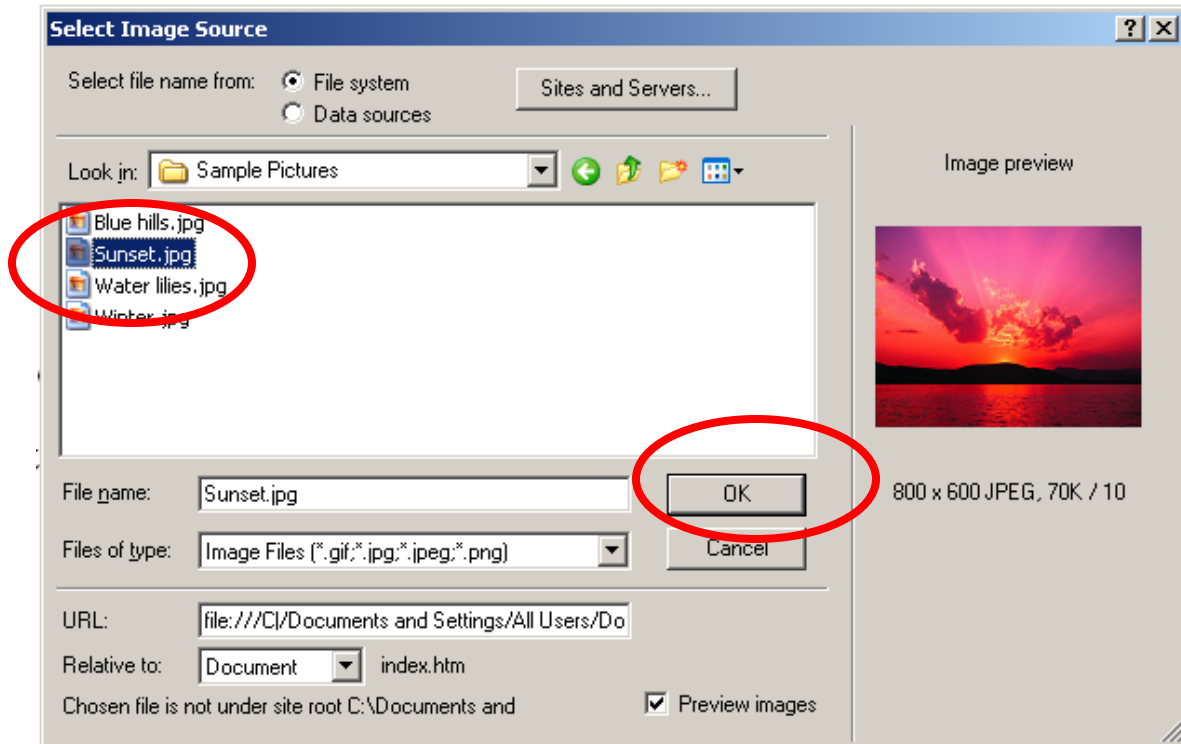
Select Image Source

?

Select file name from: File system

Data sources

Sites and Servers...

Look in: Sample Pictures

Blue hills.jpg

Sunset.jpg

Water lilies.jpg

Winter.jpg

Image preview

File name: Sunset.jpg

OK

800 x 600 JPEG, 70K / 10

Files of type: Image Files (*.gif;*.jpg;*.jpeg;*.png)

Cancel

URL: file:///C|/Documents and Settings/All Users/Do

Relative to: Document index.htm

Chosen file is not under site root C:\Documents and

Preview images